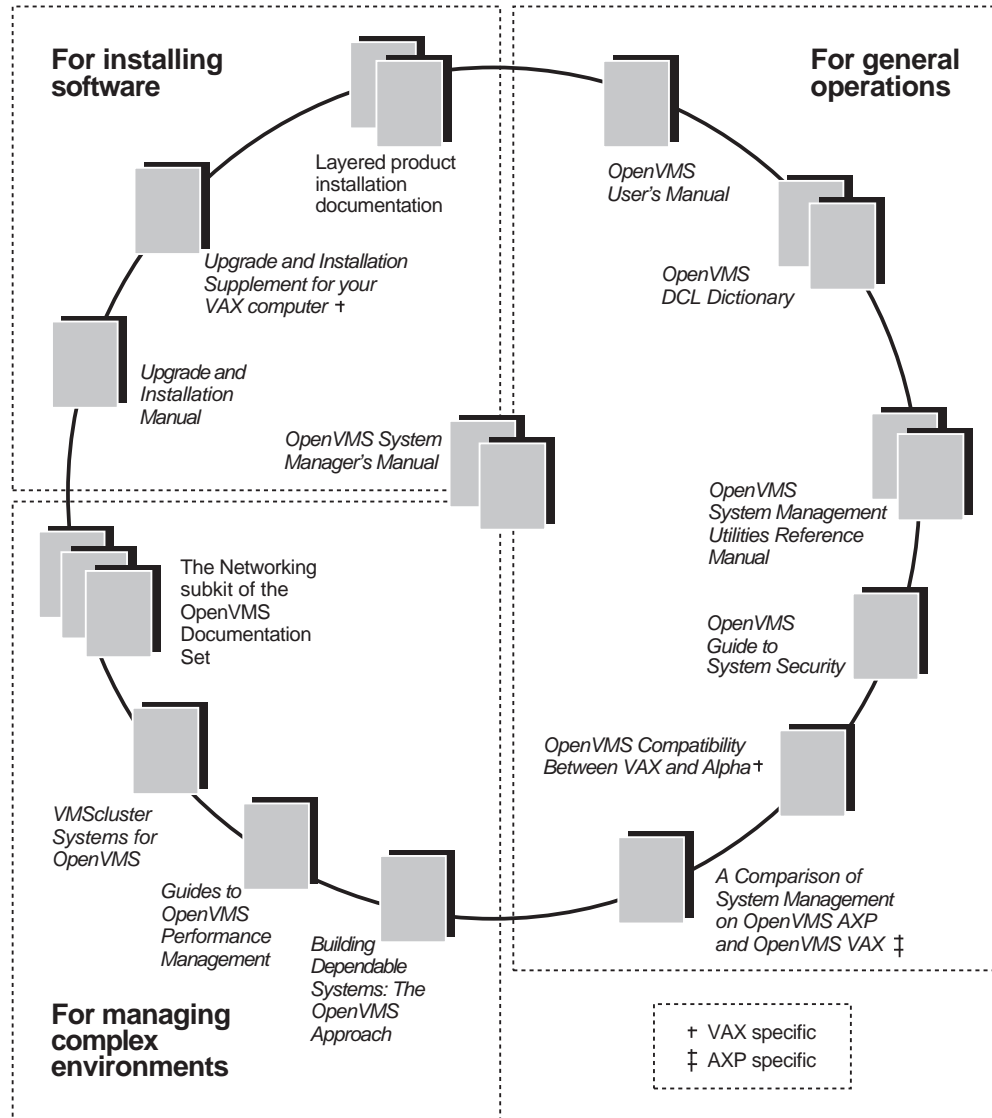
For installing software

Layered product installation documentation

Upgrade and Installation Supplement for your VAX computer †

Upgrade and Installation Manual

OpenVMS System Manager's Manual

For general operations

OpenVMS User's Manual

OpenVMS DCL Dictionary

OpenVMS System Management Utilities Reference Manual

OpenVMS Guide to System Security

OpenVMS Compatibility Between VAX and Alpha †

A Comparison of System Management on OpenVMS AXP and OpenVMS VAX ‡

The Networking subkit of the OpenVMS Documentation Set

VMScluster Systems for OpenVMS

Guides to OpenVMS Performance Management

Building Dependable Systems: The OpenVMS Approach

For managing complex environments

† VAX specific
‡ AXP specific